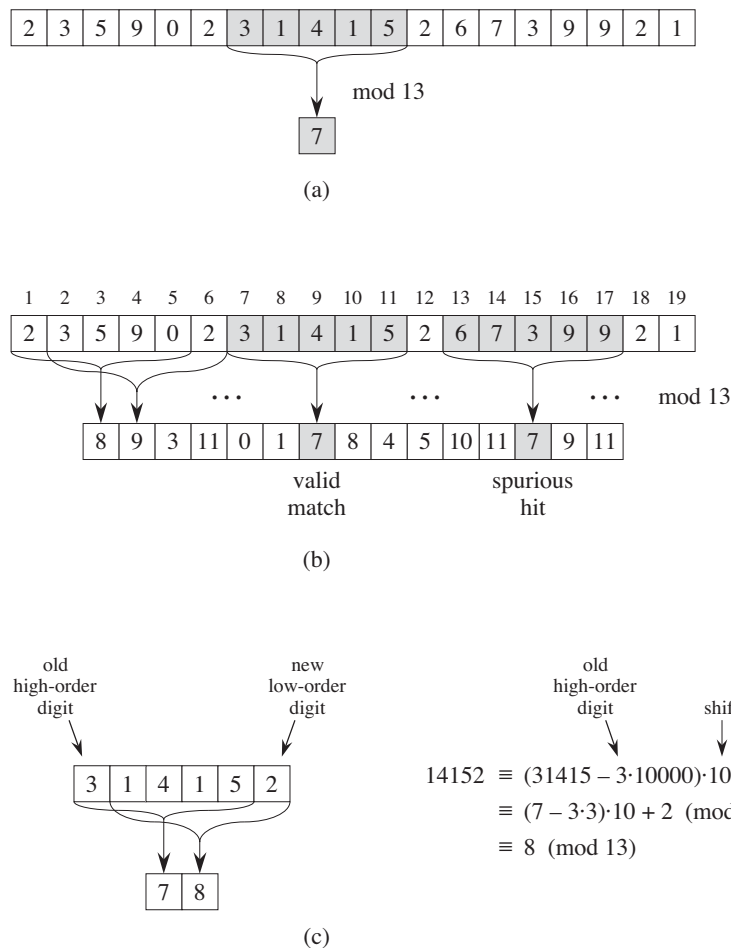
| 2 | 3 | 5 | 9 | 0 | 2 | 3 | 1 | 4 | 1 | 5 | 2 | 6 | 7 | 3 | 9 | 9 | 2 | 1 |
|---|---|---|---|---|---|---|---|---|---|---|---|---|---|---|---|---|---|---|

mod 13

7

(a)

| 1 | 2 | 3 | 4 | 5 | 6 | 7 | 8 | 9 | 10 | 11 | 12 | 13 | 14 | 15 | 16 | 17 | 18 | 19 |
|---|---|---|---|---|---|---|---|---|---|---|---|---|---|---|---|---|---|---|
| 2 | 3 | 5 | 9 | 0 | 2 | 3 | 1 | 4 | 1 | 5 | 2 | 6 | 7 | 3 | 9 | 9 | 2 | 1 |

… … … mod 13

| 8 | 9 | 3 | 11 | 0 | 1 | 7 | 8 | 4 | 5 | 10 | 11 | 7 | 9 | 11 |
|---|---|---|---|---|---|---|---|---|---|---|---|---|---|---|

valid match

spurious hit

(b)

old high-order digit

new low-order digit

| 3 | 1 | 4 | 1 | 5 | 2 |
|---|---|---|---|---|---|

| 7 | 8 |
|---|---|

old high-order digit

shi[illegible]

$14152 \equiv (31415 - 3\cdot10000)\cdot10$ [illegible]

$\equiv (7 - 3\cdot3)\cdot10 + 2$ (mo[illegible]

$\equiv 8 \pmod{13}$

(c)